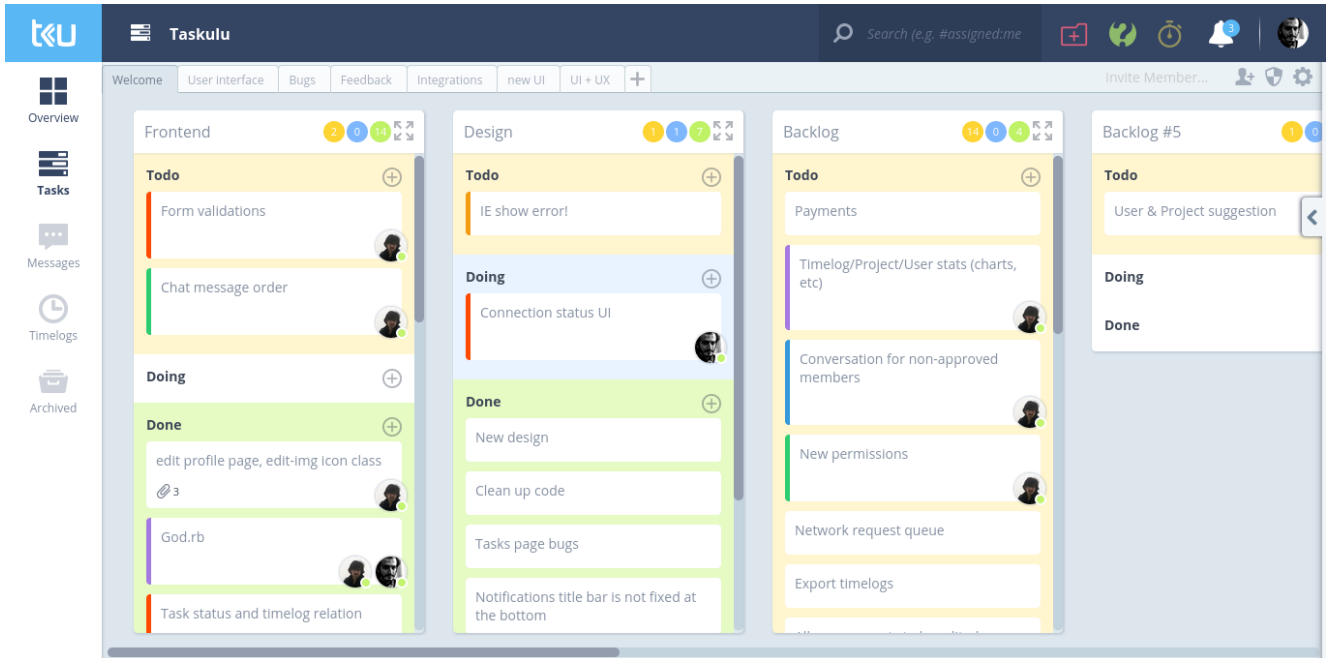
tku

Taskulu

Search (e.g. #assigned:me

3

Overview

Tasks

Messages

Timelogs

Archived

Welcome | User interface | Bugs | Feedback | Integrations | new UI | UI + UX | +

Invite Member...

Frontend 2 0 14

Todo

Form validations

Chat message order

Doing

Done

edit profile page, edit-img icon class

3

God.rb

Task status and timelog relation

Design 1 1 7

Todo

IE show error!

Doing

Connection status UI

Done

New design

Clean up code

Tasks page bugs

Notifications title bar is not fixed at the bottom

Backlog 14 0 4

Todo

Payments

Timelog/Project/User stats (charts, etc)

Conversation for non-approved members

New permissions

Network request queue

Export timelogs

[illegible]

Backlog #5 1 0

Todo

User & Project suggestion

Doing

Done